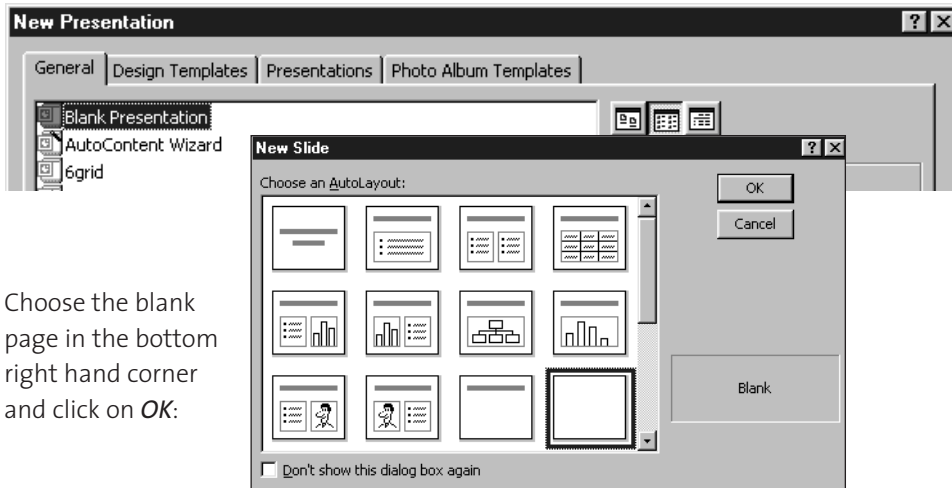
New Presentation

General | Design Templates | Presentations | Photo Album Templates

Blank Presentation
AutoContent Wizard
6grid

New Slide

Choose an AutoLayout:

OK
Cancel

Blank

Don't show this dialog box again

Choose the blank page in the bottom right hand corner and click on *OK*: